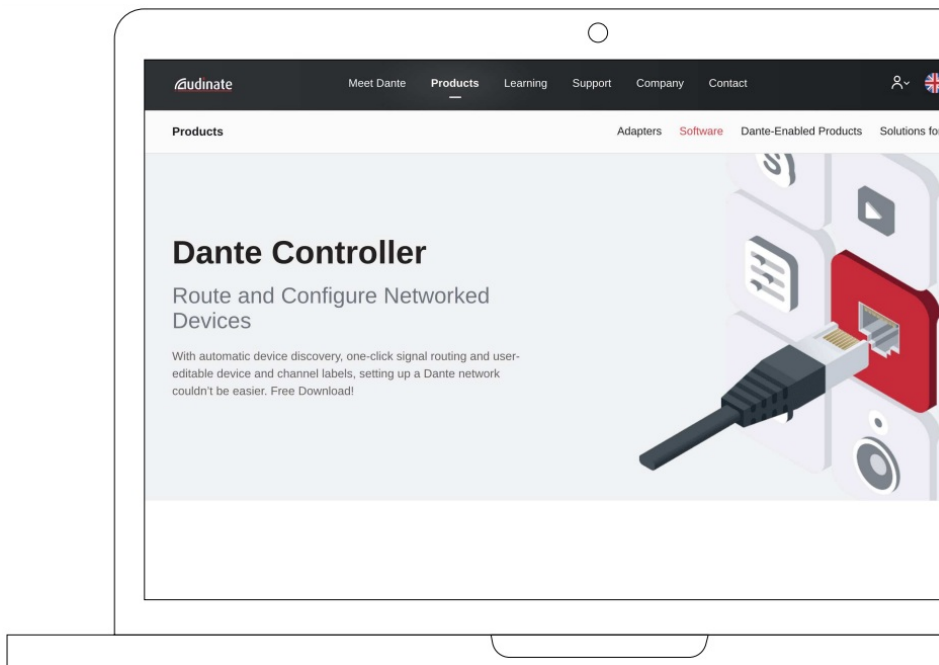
audinate

Meet Dante Products Learning Support Company Contact

Products

Adapters Software Dante-Enabled Products Solutions fo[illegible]

Dante Controller

Route and Configure Networked Devices

With automatic device discovery, one-click signal routing and user-editable device and channel labels, setting up a Dante network couldn't be easier. Free Download!